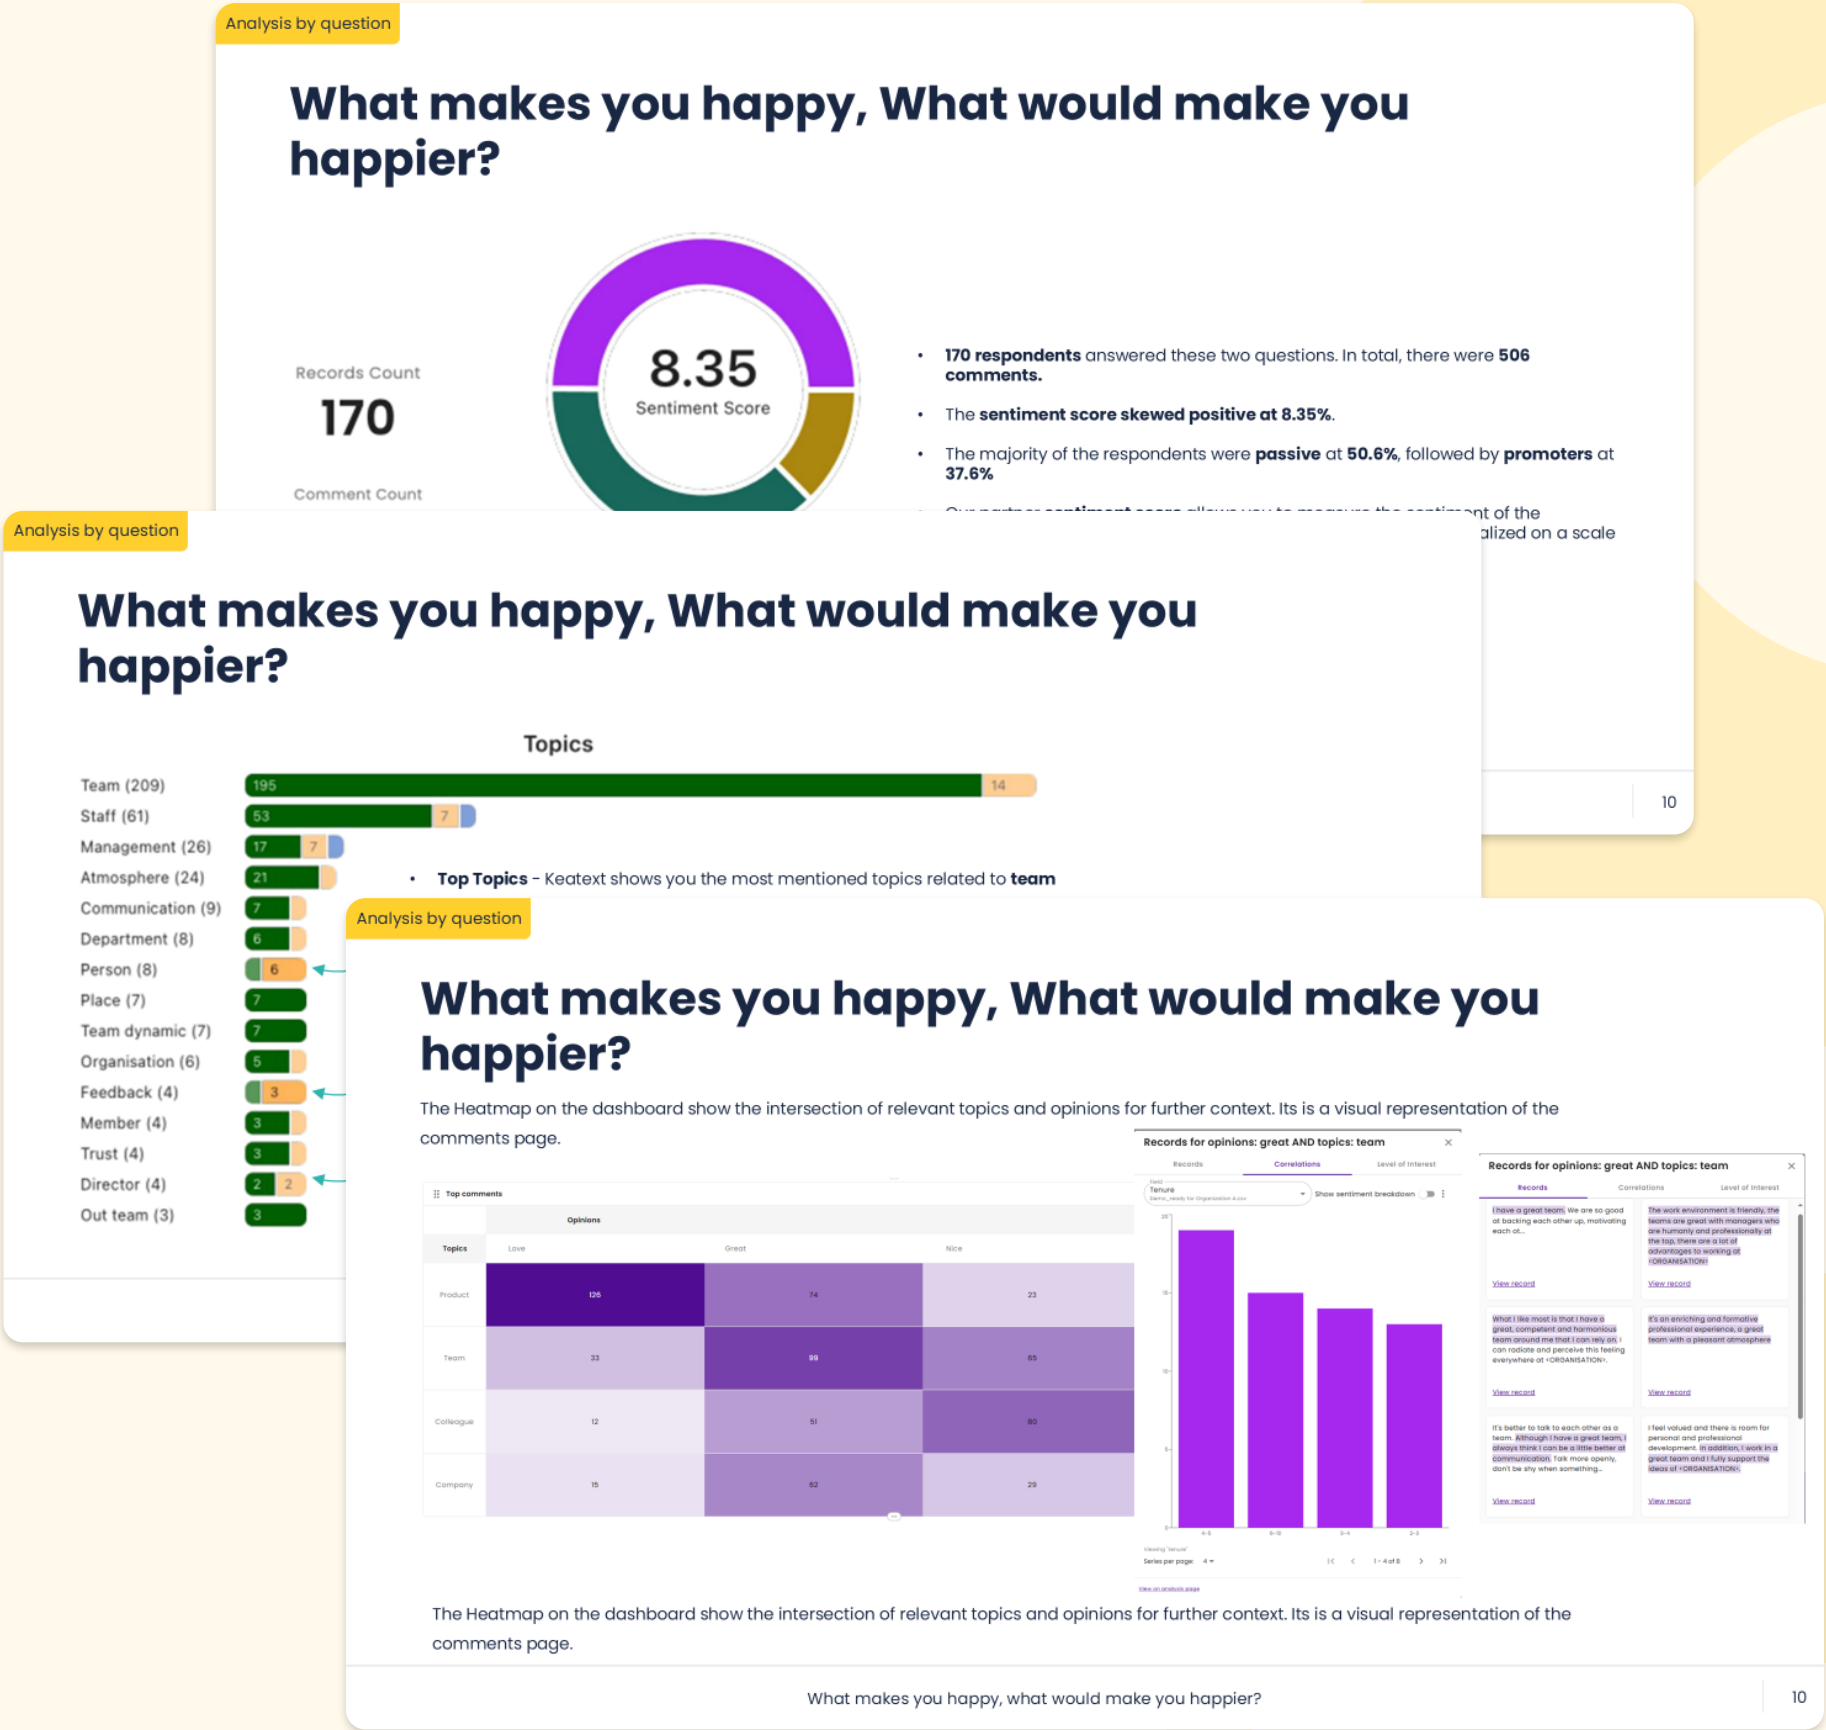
Analysis by question

What makes you happy, What would make you happier?

Records Count
170

Comment Count

8.35
Sentiment Score

• 170 respondents answered these two questions. In total, there were 506 comments.

• The sentiment score skewed positive at 8.35%.

• The majority of the respondents were passive at 50.6%, followed by promoters at 37.6%

• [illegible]nt of the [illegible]alized on a scale

10

Analysis by question

What makes you happy, What would make you happier?

Topics

| Topic | |
|---|---|
| Team (209) | 195, 14 |
| Staff (61) | 53, 7 |
| Management (26) | 17, 7 |
| Atmosphere (24) | 21 |
| Communication (9) | 7 |
| Department (8) | 6 |
| Person (8) | 6 |
| Place (7) | 7 |
| Team dynamic (7) | 7 |
| Organisation (6) | 5 |
| Feedback (4) | 3 |
| Member (4) | 3 |
| Trust (4) | 3 |
| Director (4) | 2, 2 |
| Out team (3) | 3 |

• Top Topics - Keatext shows you the most mentioned topics related to team

Analysis by question

What makes you happy, What would make you happier?

The Heatmap on the dashboard show the intersection of relevant topics and opinions for further context. Its is a visual representation of the comments page.

Top comments

| Topics | Love | Great | Nice |
|---|---|---|---|
| Product | 126 | 74 | 23 |
| Team | 33 | 99 | 65 |
| Colleague | 12 | 51 | 80 |
| Company | 15 | 62 | 29 |

Records for opinions: great AND topics: team
Records Correlations Level of interest
Tenure
Show sentiment breakdown
Series per page: 4
1 - 4 of 8

Records for opinions: great AND topics: team
Records Correlations Level of interest

I have a great team. We are so good at backing each other up, motivating each ot...
View record

The work environment is friendly, the teams are great with managers who are humanly and professionally at the top, there are a lot of advantages to working at <ORGANISATION>
View record

What I like most is that I have a great, competent and harmonious team around me that I can rely on, I can radiate and perceive this feeling everywhere at <ORGANISATION>.
View record

It's an enriching and formative professional experience, a great team with a pleasant atmosphere
View record

It's better to talk to each other as a team. Although I have a great team, I always think I can be a little better at communication. Talk more openly, don't be shy when something...
View record

I feel valued and there is room for personal and professional development. In addition, I work in a great team and I fully support the ideas of <ORGANISATION>.
View record

The Heatmap on the dashboard show the intersection of relevant topics and opinions for further context. Its is a visual representation of the comments page.

What makes you happy, what would make you happier?

10